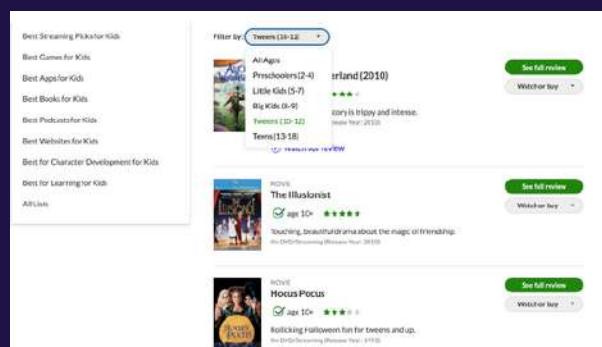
Best Streaming Picks for Kids
Best Games for Kids
Best Apps for Kids
Best Books for Kids
Best Podcasts for Kids
Best Websites for Kids
Best for Character Development for Kids
Best for Learning for Kids
All Lists

Filter by: Tweens (10-12)

All Ages
Preschoolers (2-4)
Little Kids (5-7)
Big Kids (8-9)
Tweens (10-12)
Teens (13-18)

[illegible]erland (2010)
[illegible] story is trippy and intense.
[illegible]
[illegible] for review

See full review
Watch or buy

MOVIE
The Illusionist
age 10+ ★★★★
Touching, beautiful drama about the magic of friendship.
On DVD/Streaming (Release Year: 2010)

See full review
Watch or buy

MOVIE
Hocus Pocus
age 10+ ★★★
Rollicking Halloween fun for tweens and up.
On DVD/Streaming (Release Year: 1993)

See full review
Watch or buy